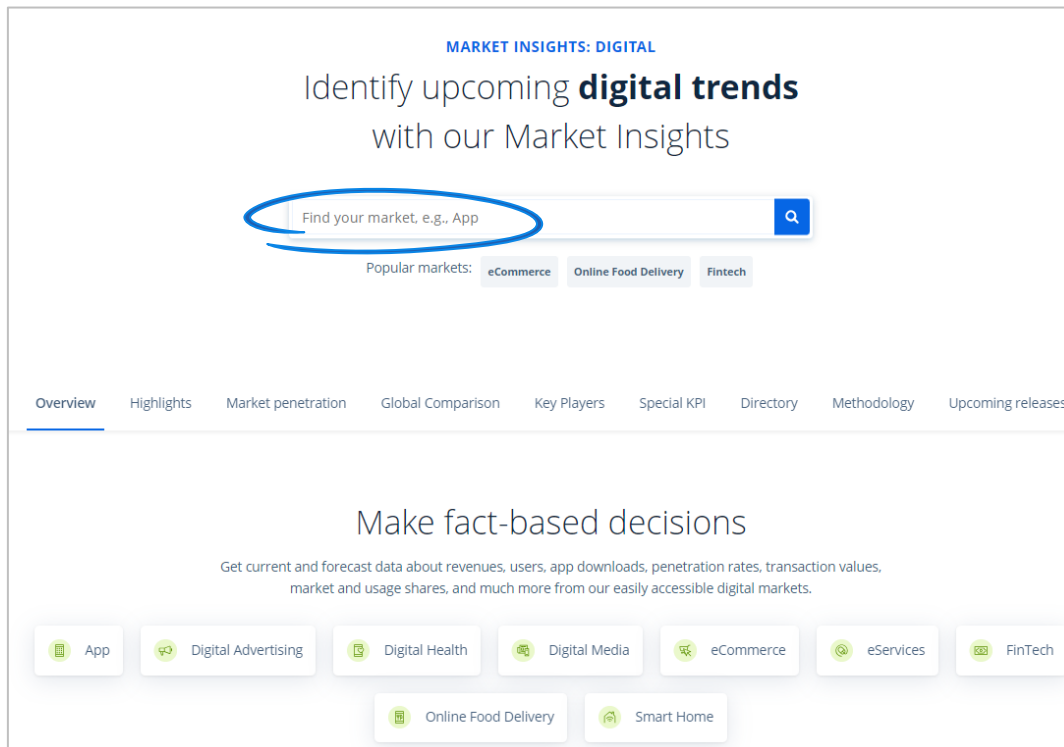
MARKET INSIGHTS: DIGITAL

Identify upcoming **digital trends** with our Market Insights

Find your market, e.g., App

Popular markets: eCommerce Online Food Delivery Fintech

Overview Highlights Market penetration Global Comparison Key Players Special KPI Directory Methodology Upcoming releases

Make fact-based decisions

Get current and forecast data about revenues, users, app downloads, penetration rates, transaction values, market and usage shares, and much more from our easily accessible digital markets.

App Digital Advertising Digital Health Digital Media eCommerce eServices FinTech

Online Food Delivery Smart Home